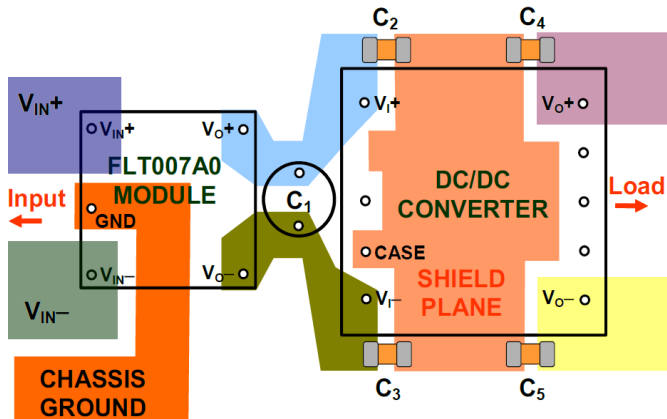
$C_2$ $C_4$

$V_{IN}+$

$V_{IN}+$ $V_O+$

FLT007A0 MODULE

Input

GND

$V_{IN}-$ $V_O-$

$V_{IN}-$

$C_1$

$V_I+$ $V_O+$

DC/DC CONVERTER

Load

CASE

SHIELD PLANE

$V_I-$ $V_O-$

CHASSIS GROUND

$C_3$ $C_5$